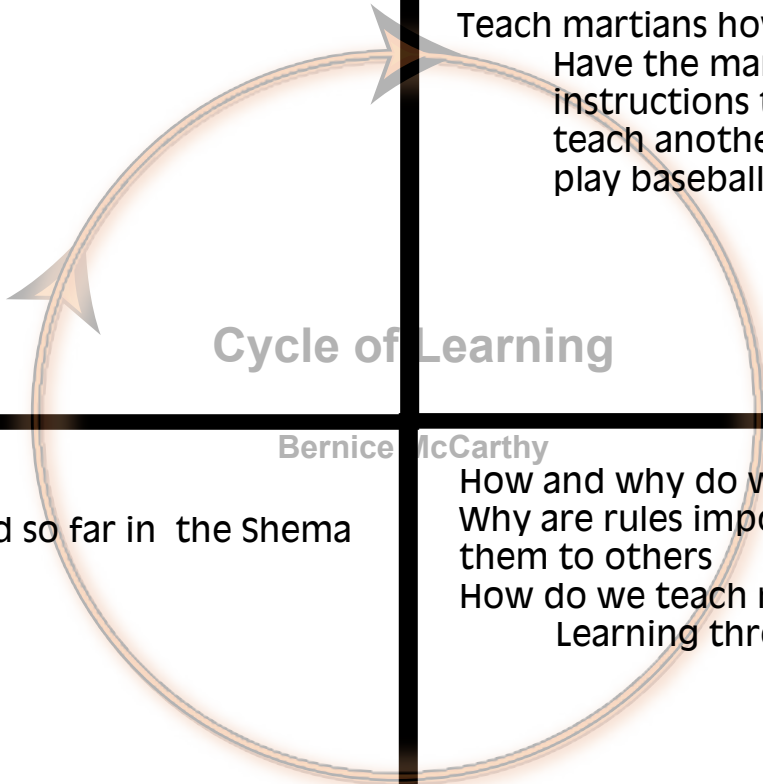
Teach martians how
Have the mar
instructions t
teach anothe
play baseball

Cycle of Learning

Bernice McCarthy

d so far in the Shema

How and why do w
Why are rules impo
them to others
How do we teach r
Learning thr